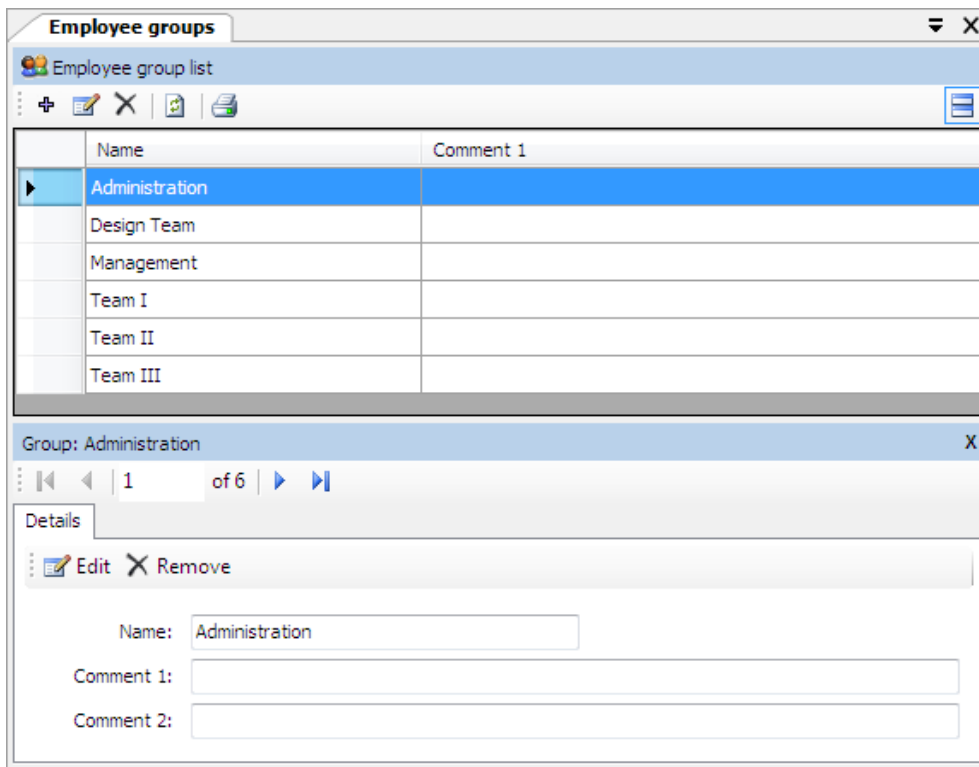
Employee groups

Employee group list

| Name | Comment 1 |
|---|---|
| Administration | |
| Design Team | |
| Management | |
| Team I | |
| Team II | |
| Team III | |

Group: Administration

X

1 of 6

Details

Edit Remove

Name: Administration

Comment 1:

Comment 2: